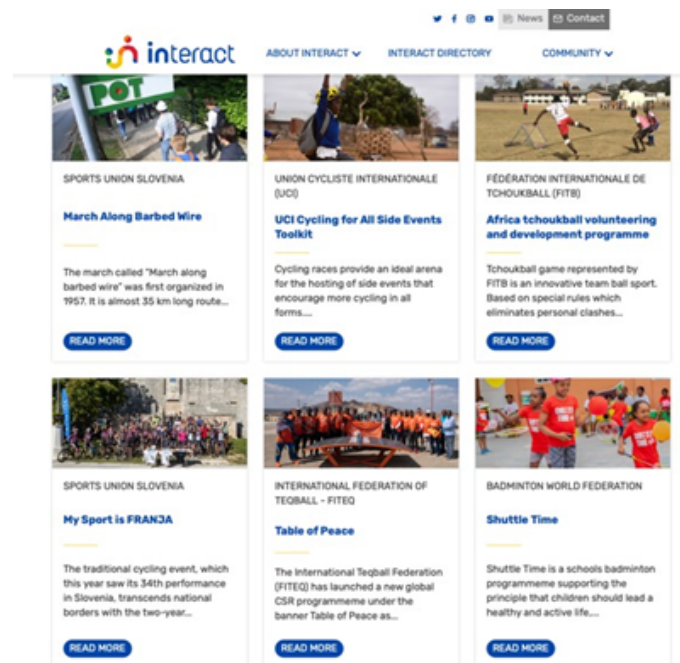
News Contact

interact

ABOUT INTERACT

INTERACT DIRECTORY

COMMUNITY

POT

SPORTS UNION SLOVENIA

March Along Barbed Wire

The march called "March along barbed wire" was first organized in 1957. It is almost 35 km long route...

READ MORE

UNION CYCLISTE INTERNATIONALE (UCI)

UCI Cycling for All Side Events Toolkit

Cycling races provide an ideal arena for the hosting of side events that encourage more cycling in all forms....

READ MORE

FÉDÉRATION INTERNATIONALE DE TCHOUKBALL (FITB)

Africa tchoukball volunteering and development programme

Tchoukball game represented by FITB is an innovative team ball sport. Based on special rules which eliminates personal clashes...

READ MORE

SPORTS UNION SLOVENIA

My Sport is FRANJA

The traditional cycling event, which this year saw its 34th performance in Slovenia, transcends national borders with the two-year...

READ MORE

INTERNATIONAL FEDERATION OF TEQBALL - FITEQ

Table of Peace

The International Teqball Federation (FITEQ) has launched a new global CSR programmeme under the banner Table of Peace as...

READ MORE

BADMINTON WORLD FEDERATION

Shuttle Time

Shuttle Time is a schools badminton programmeme supporting the principle that children should lead a healthy and active life....

READ MORE